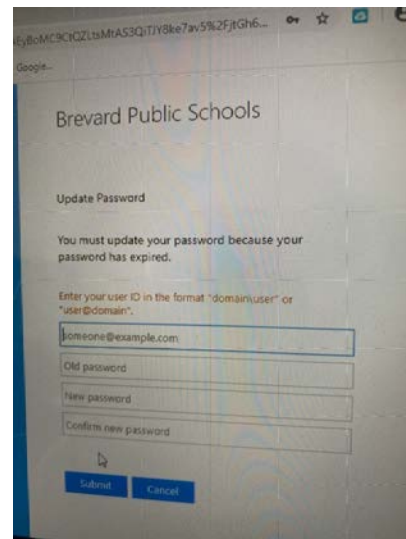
EyBoMC9CtQZLtsMrAS3QiTJY8ke7av5%2FjtGh6...

Google...

Brevard Public Schools

Update Password

You must update your password because your password has expired.

Enter your user ID in the format "domain\user" or "user@domain".

someone@example.com

Old password

New password

Confirm new password

Submit

Cancel